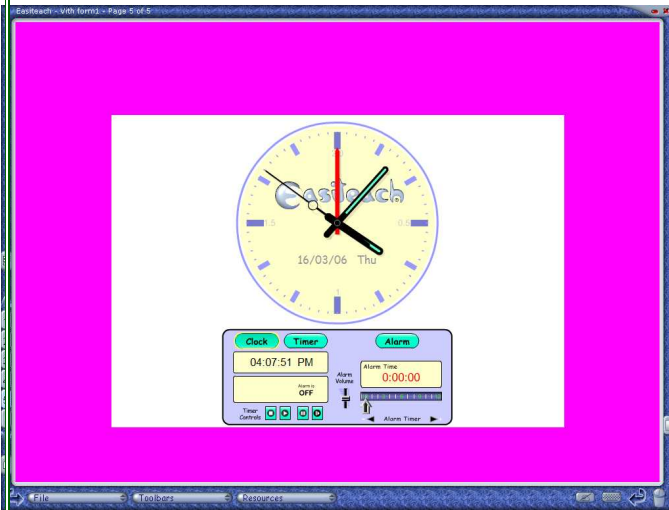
Easiteach - Vith form1 - Page 5 of 5

Easiteach

15

0.5

16/03/06 Thu

Clock
Timer
Alarm

04:07:51 PM

Alarm is
OFF

Alarm Volume

Alarm Time
0:00:00

Alarm Timer

Timer Controls

File
Toolbars
Resources